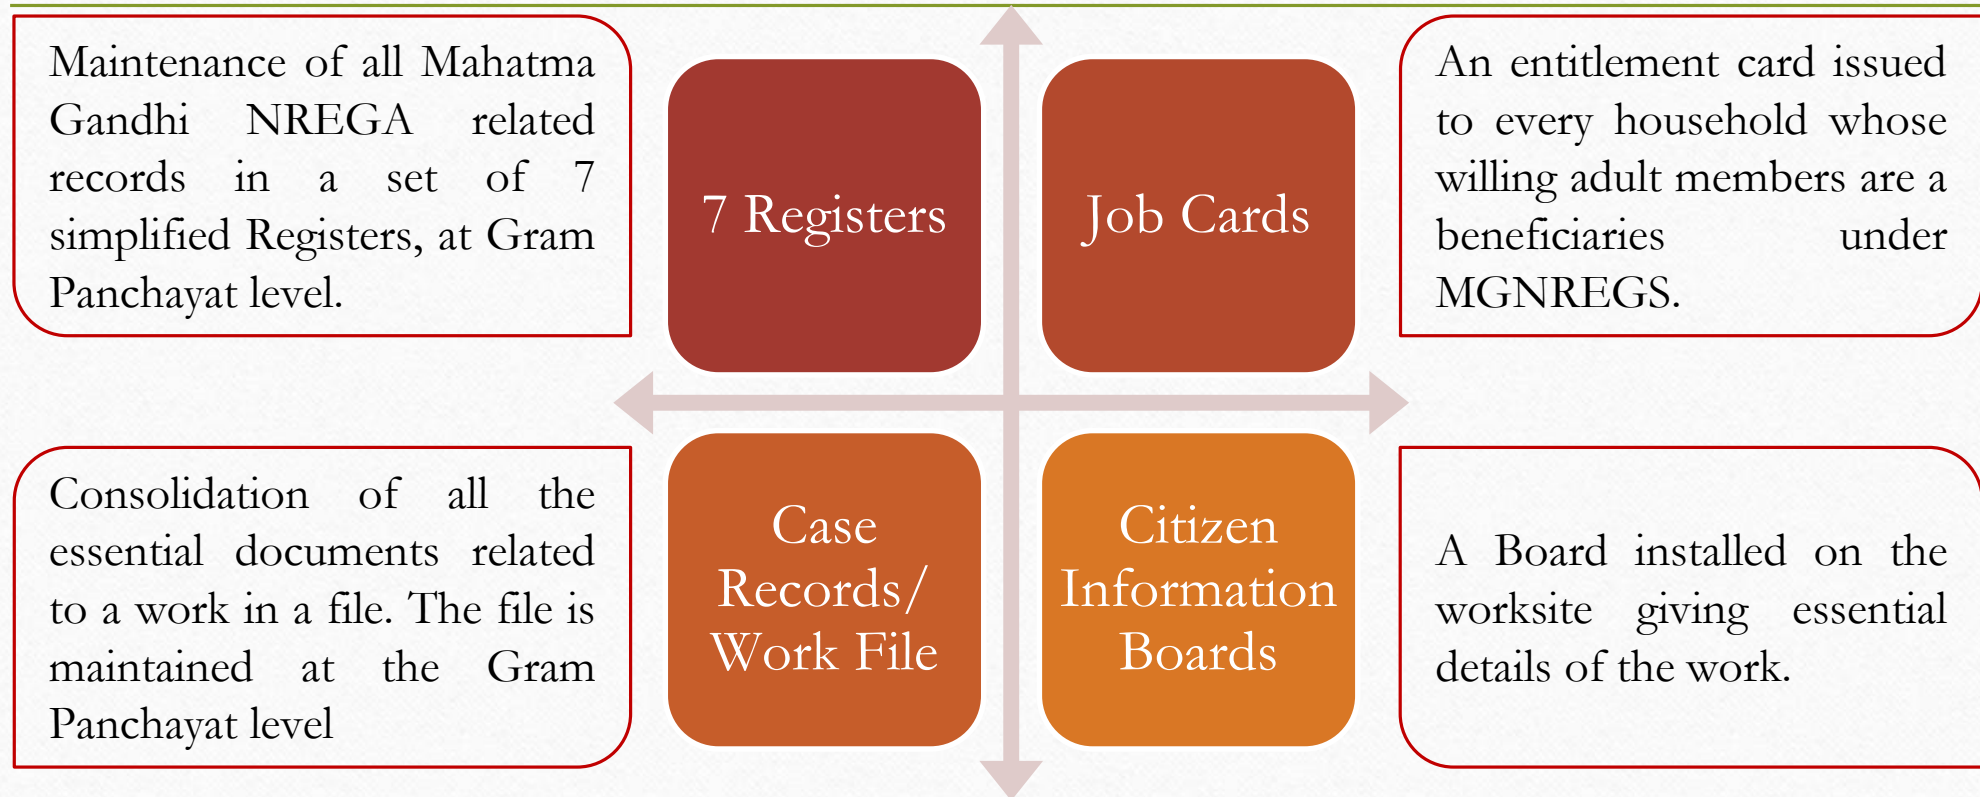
Maintenance of all Mahatma Gandhi NREGA related records in a set of 7 simplified Registers, at Gram Panchayat level.

7 Registers

Job Cards

An entitlement card issued to every household whose willing adult members are a beneficiaries under MGNREGS.

Consolidation of all the essential documents related to a work in a file. The file is maintained at the Gram Panchayat level

Case Records/ Work File

Citizen Information Boards

A Board installed on the worksite giving essential details of the work.